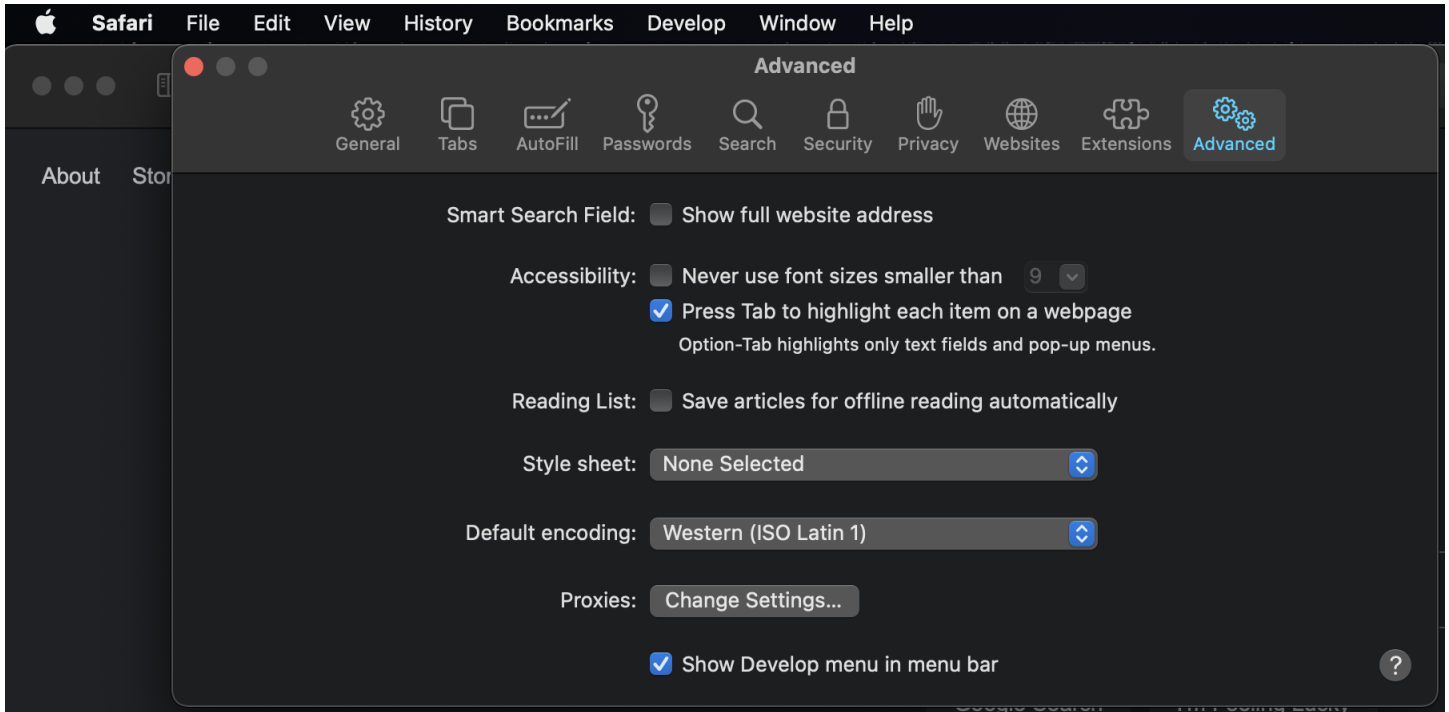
Safari File Edit View History Bookmarks Develop Window Help

About Stor

Advanced

General Tabs AutoFill Passwords Search Security Privacy Websites Extensions Advanced

Smart Search Field: Show full website address

Accessibility: Never use font sizes smaller than 9

Press Tab to highlight each item on a webpage

Option-Tab highlights only text fields and pop-up menus.

Reading List: Save articles for offline reading automatically

Style sheet: None Selected

Default encoding: Western (ISO Latin 1)

Proxies: Change Settings...

Show Develop menu in menu bar

?